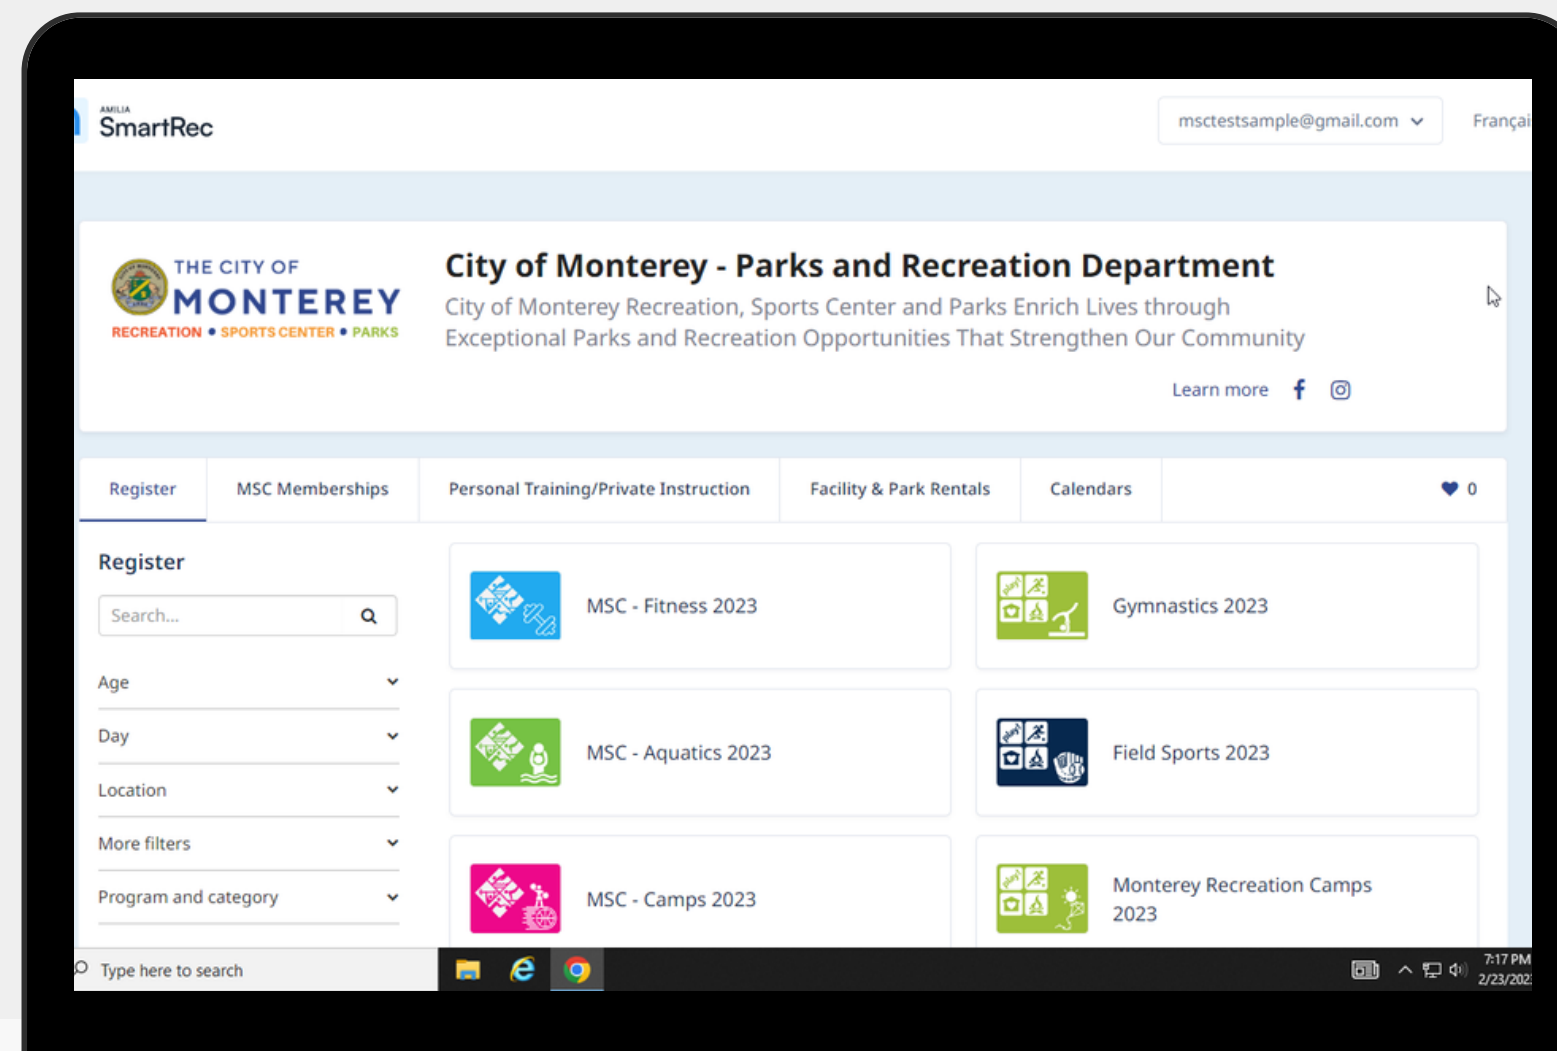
AMILIA
SmartRec

msctestsample@gmail.com

Françai

THE CITY OF
MONTEREY
RECREATION • SPORTS CENTER • PARKS

City of Monterey - Parks and Recreation Department

City of Monterey Recreation, Sports Center and Parks Enrich Lives through Exceptional Parks and Recreation Opportunities That Strengthen Our Community

Learn more

Register | MSC Memberships | Personal Training/Private Instruction | Facility & Park Rentals | Calendars | 0

Register

Search...

Age

Day

Location

More filters

Program and category

MSC - Fitness 2023

Gymnastics 2023

MSC - Aquatics 2023

Field Sports 2023

MSC - Camps 2023

Monterey Recreation Camps 2023

Type here to search

7:17 PM
2/23/202